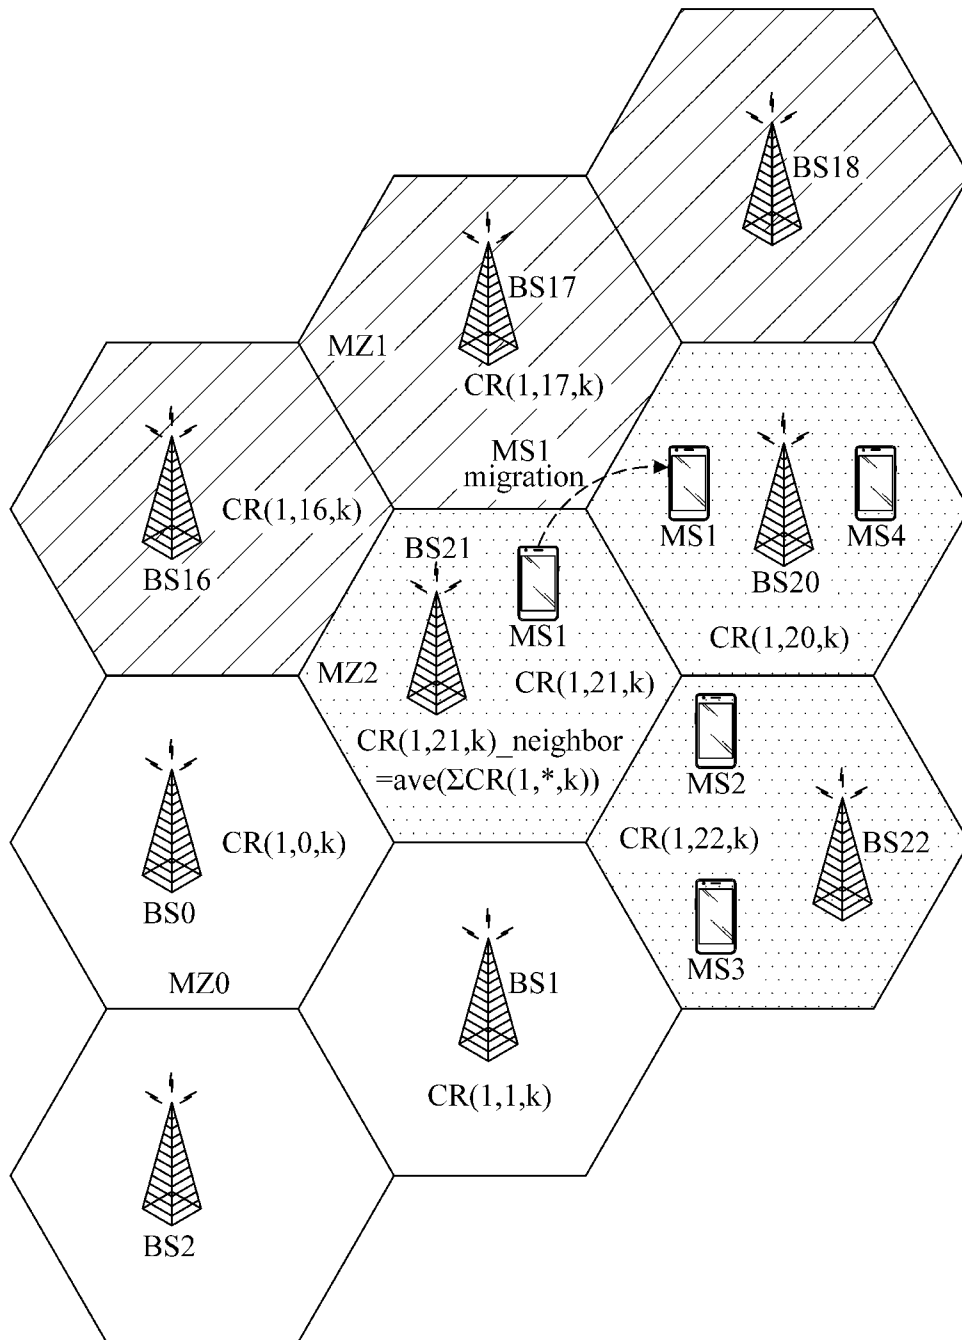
BS18

BS17

MZ1

CR(1,17,k)

MS1
migration

CR(1,16,k)

BS16

MS1

MS4

BS20

BS21

MS1

CR(1,20,k)

MZ2

CR(1,21,k)

CR(1,21,k)_neighbor
=ave(ΣCR(1,*,k))

MS2

CR(1,0,k)

CR(1,22,k)

BS22

BS0

MS3

MZ0

BS1

CR(1,1,k)

BS2